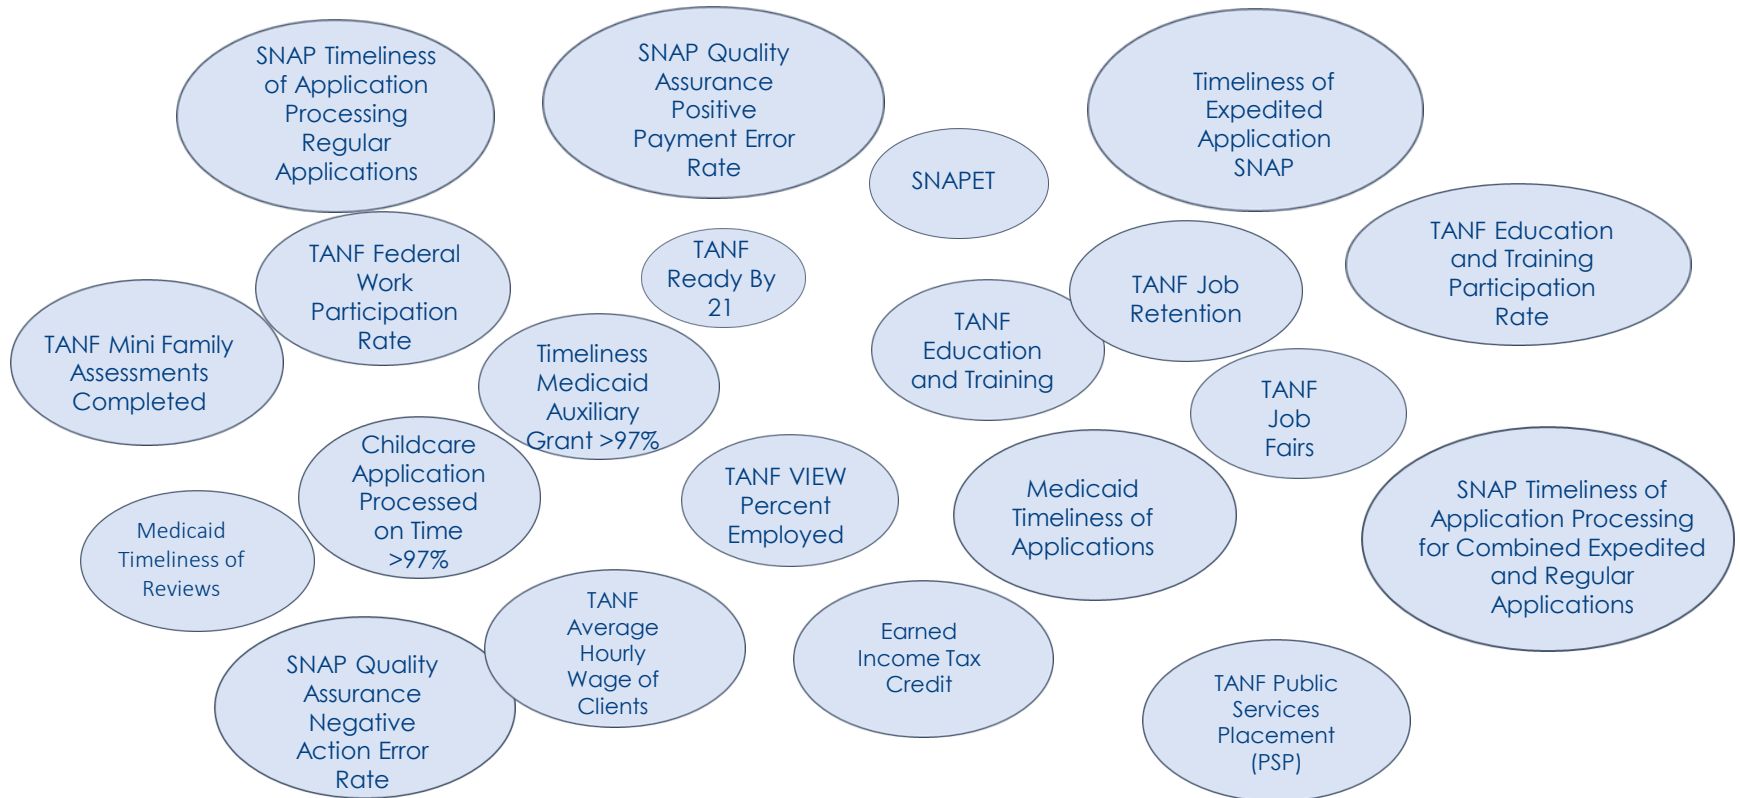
SNAP Timeliness of Application Processing Regular Applications

SNAP Quality Assurance Positive Payment Error Rate

SNAPET

Timeliness of Expedited Application SNAP

TANF Federal Work Participation Rate

TANF Ready By 21

TANF Job Retention

TANF Education and Training Participation Rate

TANF Mini Family Assessments Completed

Timeliness Medicaid Auxiliary Grant >97%

TANF Education and Training

TANF Job Fairs

Childcare Application Processed on Time >97%

TANF VIEW Percent Employed

Medicaid Timeliness of Applications

SNAP Timeliness of Application Processing for Combined Expedited and Regular Applications

Medicaid Timeliness of Reviews

TANF Average Hourly Wage of Clients

Earned Income Tax Credit

SNAP Quality Assurance Negative Action Error Rate

TANF Public Services Placement (PSP)